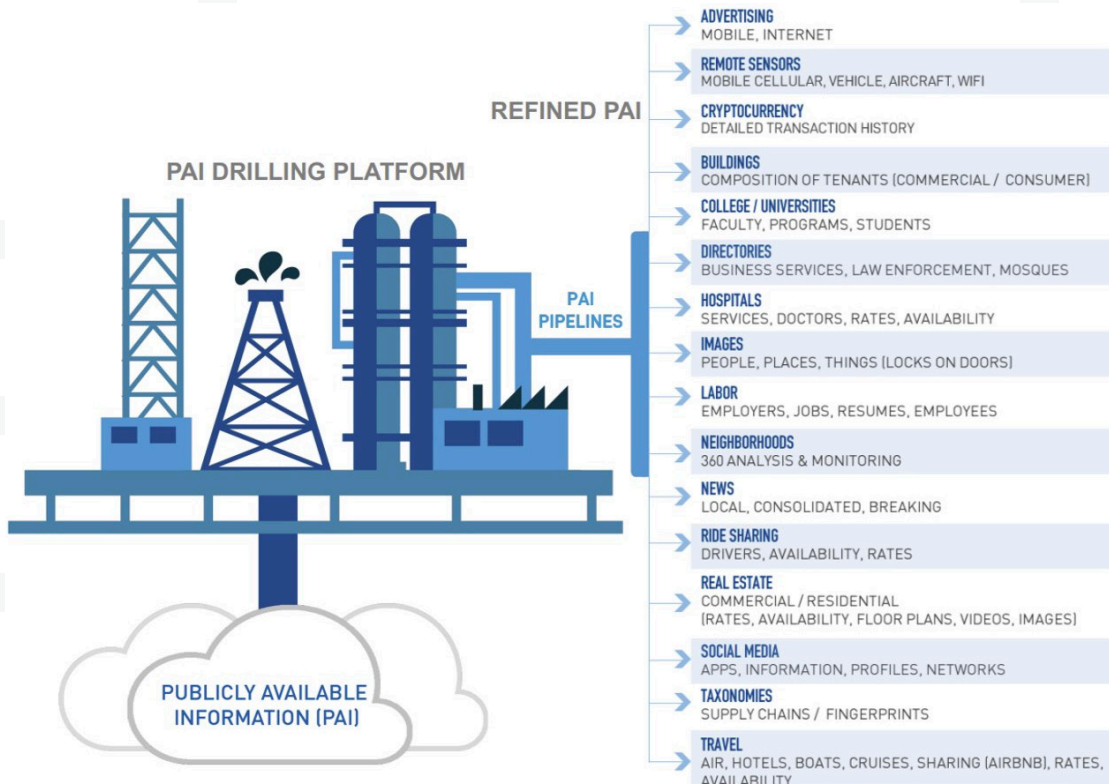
REFINED PAI

PAI DRILLING PLATFORM

PAI PIPELINES

PUBLICLY AVAILABLE INFORMATION (PAI)

ADVERTISING
MOBILE, INTERNET

REMOTE SENSORS
MOBILE CELLULAR, VEHICLE, AIRCRAFT, WIFI

CRYPTOCURRENCY
DETAILED TRANSACTION HISTORY

BUILDINGS
COMPOSITION OF TENANTS (COMMERCIAL / CONSUMER)

COLLEGE / UNIVERSITIES
FACULTY, PROGRAMS, STUDENTS

DIRECTORIES
BUSINESS SERVICES, LAW ENFORCEMENT, MOSQUES

HOSPITALS
SERVICES, DOCTORS, RATES, AVAILABILITY

IMAGES
PEOPLE, PLACES, THINGS (LOCKS ON DOORS)

LABOR
EMPLOYERS, JOBS, RESUMES, EMPLOYEES

NEIGHBORHOODS
360 ANALYSIS & MONITORING

NEWS
LOCAL, CONSOLIDATED, BREAKING

RIDE SHARING
DRIVERS, AVAILABILITY, RATES

REAL ESTATE
COMMERCIAL / RESIDENTIAL
(RATES, AVAILABILITY, FLOOR PLANS, VIDEOS, IMAGES)

SOCIAL MEDIA
APPS, INFORMATION, PROFILES, NETWORKS

TAXONOMIES
SUPPLY CHAINS / FINGERPRINTS

TRAVEL
AIR, HOTELS, BOATS, CRUISES, SHARING (AIRBNB), RATES, AVAILABILITY